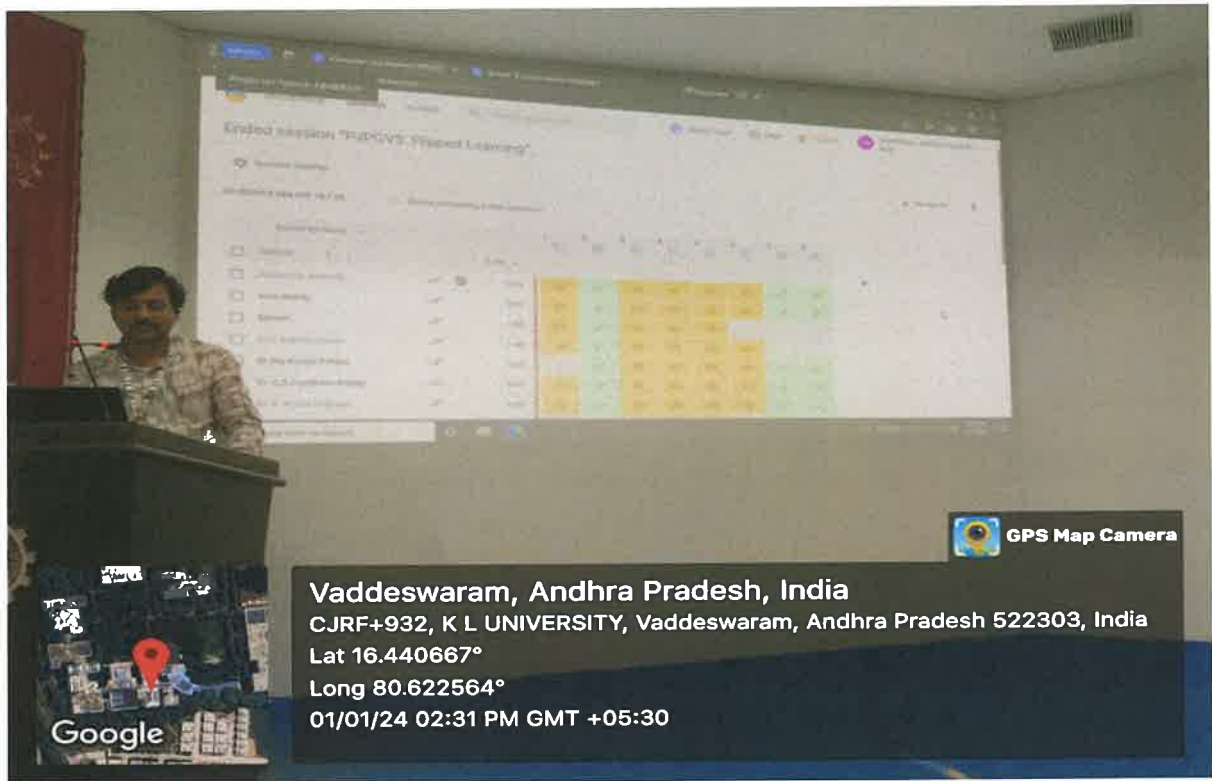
Ended session "FDP@VS: Flipped Learning"

GPS Map Camera

Vaddeswaram, Andhra Pradesh, India
CJRF+932, K L UNIVERSITY, Vaddeswaram, Andhra Pradesh 522303, India
Lat 16.440667°
Long 80.622564°
01/01/24 02:31 PM GMT +05:30

Google